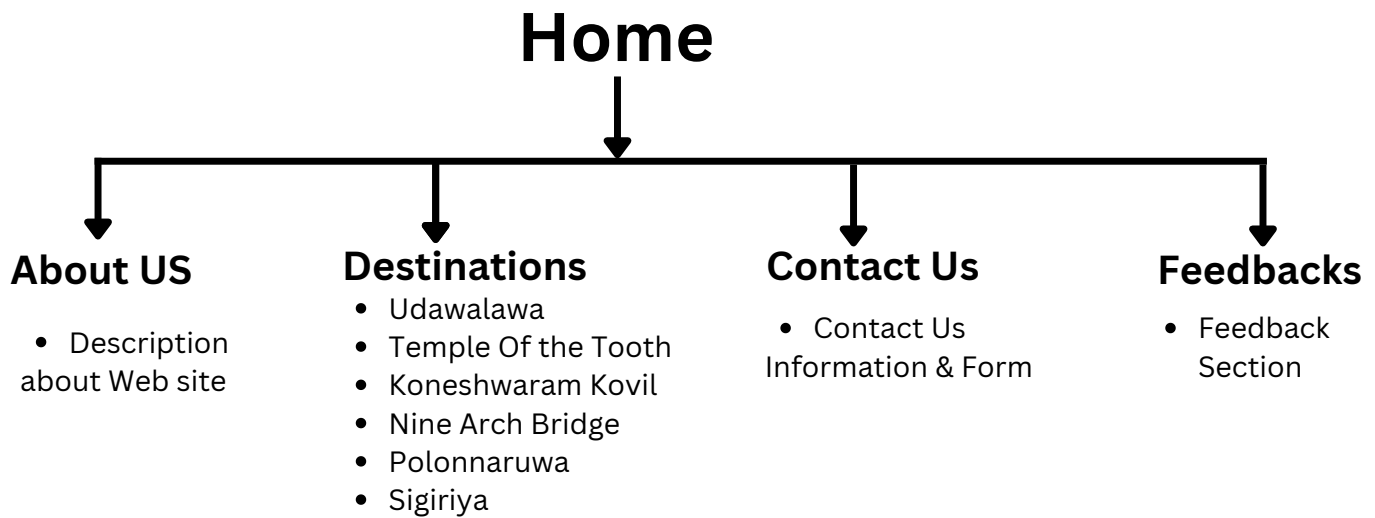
Home

About US

- Description about Web site

Destinations

- Udawalawa
- Temple Of the Tooth
- Koneshwaram Kovil
- Nine Arch Bridge
- Polonnaruwa
- Sigiriya

Contact Us

- Contact Us Information & Form

Feedbacks

- Feedback Section